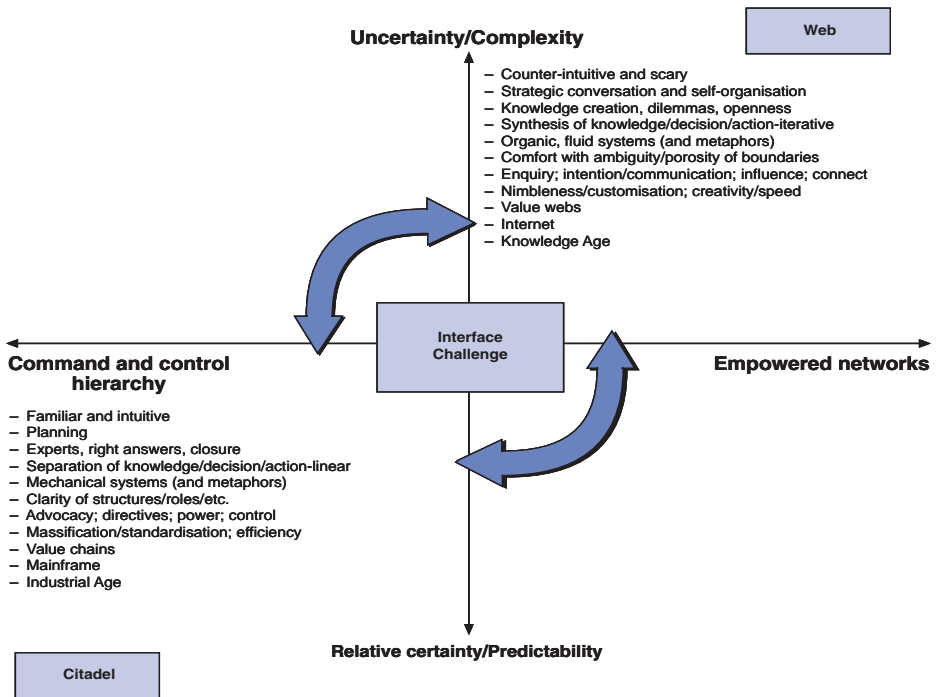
Web

Uncertainty/Complexity

– Counter-intuitive and scary
– Strategic conversation and self-organisation
– Knowledge creation, dilemmas, openness
– Synthesis of knowledge/decision/action-iterative
– Organic, fluid systems (and metaphors)
– Comfort with ambiguity/porosity of boundaries
– Enquiry; intention/communication; influence; connect
– Nimbleness/customisation; creativity/speed
– Value webs
– Internet
– Knowledge Age

Interface Challenge

Command and control hierarchy

Empowered networks

– Familiar and intuitive
– Planning
– Experts, right answers, closure
– Separation of knowledge/decision/action-linear
– Mechanical systems (and metaphors)
– Clarity of structures/roles/etc.
– Advocacy; directives; power; control
– Massification/standardisation; efficiency
– Value chains
– Mainframe
– Industrial Age

Relative certainty/Predictability

Citadel